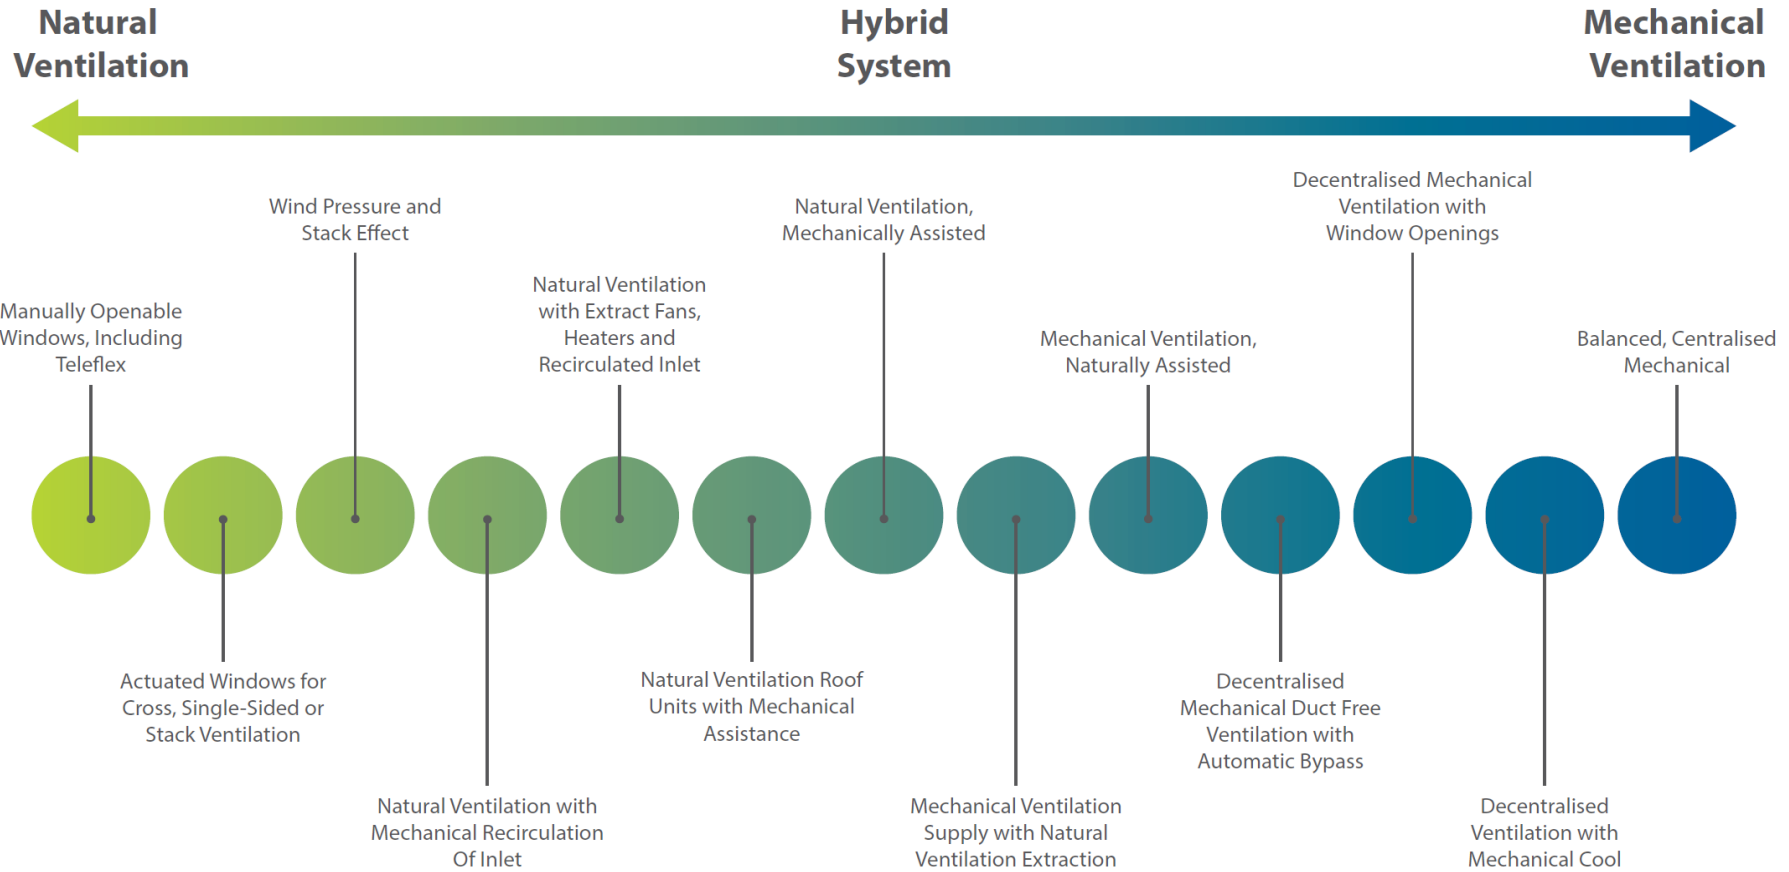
Natural Ventilation

Hybrid System

Mechanical Ventilation

Wind Pressure and Stack Effect

Natural Ventilation, Mechanically Assisted

Decentralised Mechanical Ventilation with Window Openings

Manually Openable Windows, Including Teleflex

Natural Ventilation with Extract Fans, Heaters and Recirculated Inlet

Mechanical Ventilation, Naturally Assisted

Balanced, Centralised Mechanical

Actuated Windows for Cross, Single-Sided or Stack Ventilation

Natural Ventilation Roof Units with Mechanical Assistance

Decentralised Mechanical Duct Free Ventilation with Automatic Bypass

Natural Ventilation with Mechanical Recirculation Of Inlet

Mechanical Ventilation Supply with Natural Ventilation Extraction

Decentralised Ventilation with Mechanical Cool